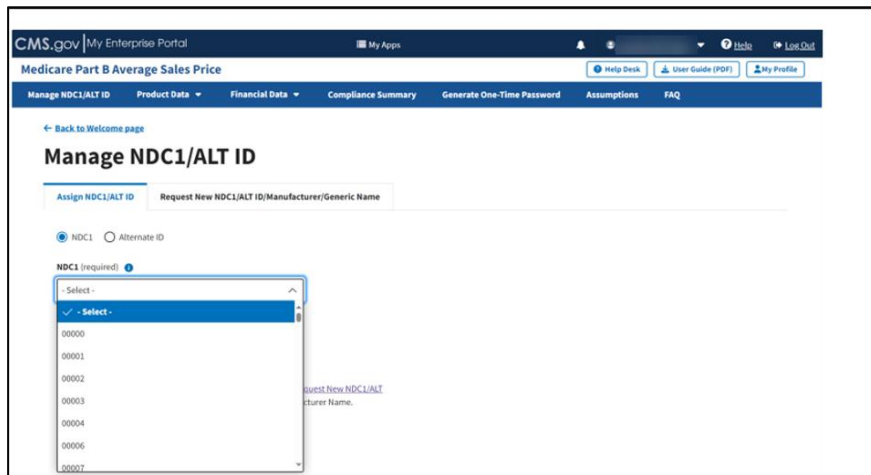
CMS.gov | My Enterprise Portal

My Apps

Help

Log Out

Medicare Part B Average Sales Price

Help Desk

User Guide (PDF)

My Profile

Manage NDC1/ALT ID

Product Data

Financial Data

Compliance Summary

Generate One-Time Password

Assumptions

FAQ

← Back to Welcome page

Manage NDC1/ALT ID

Assign NDC1/ALT ID

Request New NDC1/ALT ID/Manufacturer/Generic Name

NDC1

Alternate ID

NDC1 (required)

- Select -

✓ - Select -

00000

00001

00002

00003

00004

00006

00007

quest New NDC1/ALT

cturer Name.